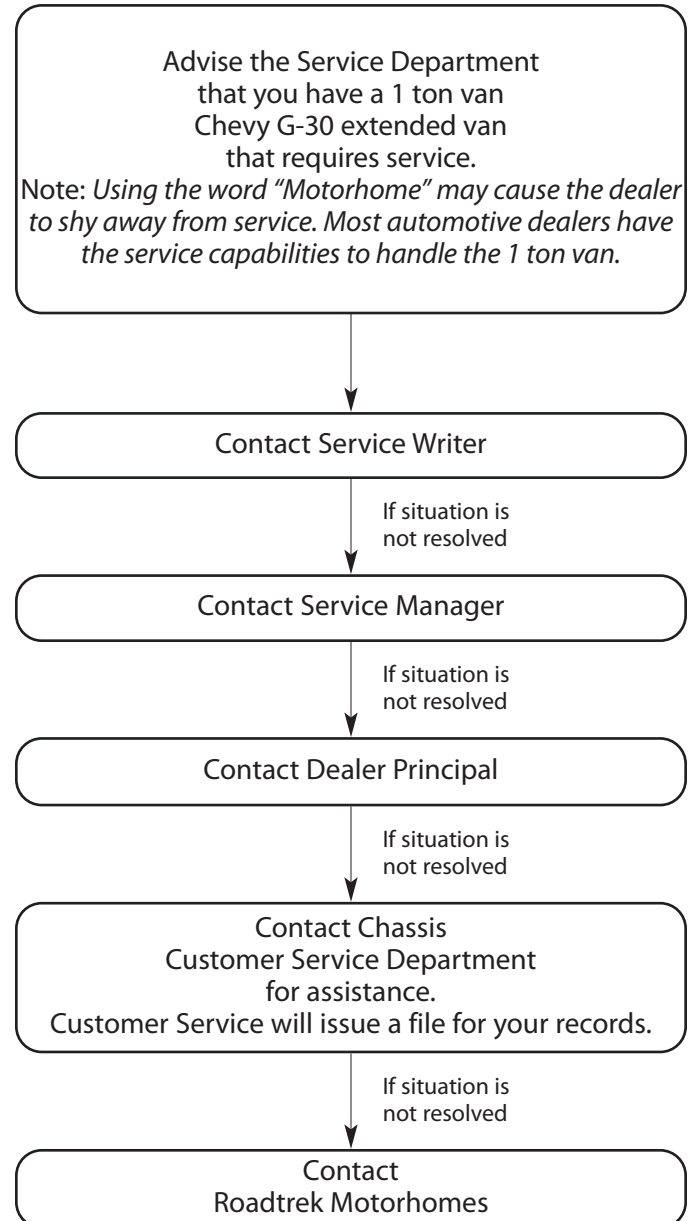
Advise the Service Department that you have a 1 ton van Chevy G-30 extended van that requires service.
Note: *Using the word "Motorhome" may cause the dealer to shy away from service. Most automotive dealers have the service capabilities to handle the 1 ton van.*

Contact Service Writer

If situation is not resolved

Contact Service Manager

If situation is not resolved

Contact Dealer Principal

If situation is not resolved

Contact Chassis
Customer Service Department
for assistance.
Customer Service will issue a file for your records.

If situation is not resolved

Contact
Roadtrek Motorhomes